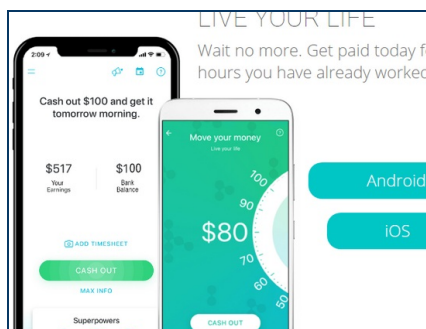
LIVE YOUR LIFE

Wait no more. Get paid today f
hours you have already worke

2:09

Cash out $100 and get it tomorrow morning.

$517
Your Earnings

$100
Bank Balance

ADD TIMESHEET

CASH OUT

MAX INFO

Superpowers

Move your money
Live your life

100
90
$80
70
60
50

CASH OUT

Android

iOS